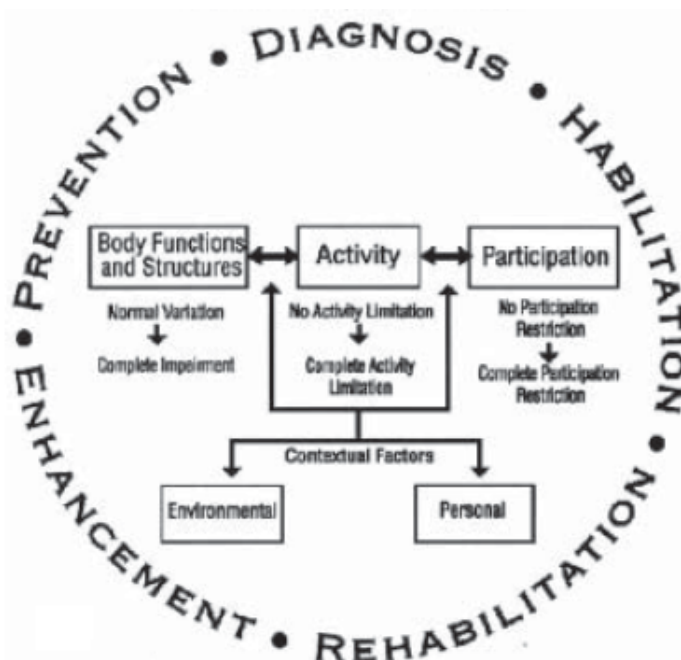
PREVENTION • DIAGNOSIS • HABILITATION • REHABILITATION • ENHANCEMENT •

Body Functions and Structures

Activity

Participation

Normal Variation

Complete Impairment

No Activity Limitation

Complete Activity Limitation

No Participation Restriction

Complete Participation Restriction

Contextual Factors

Environmental

Personal